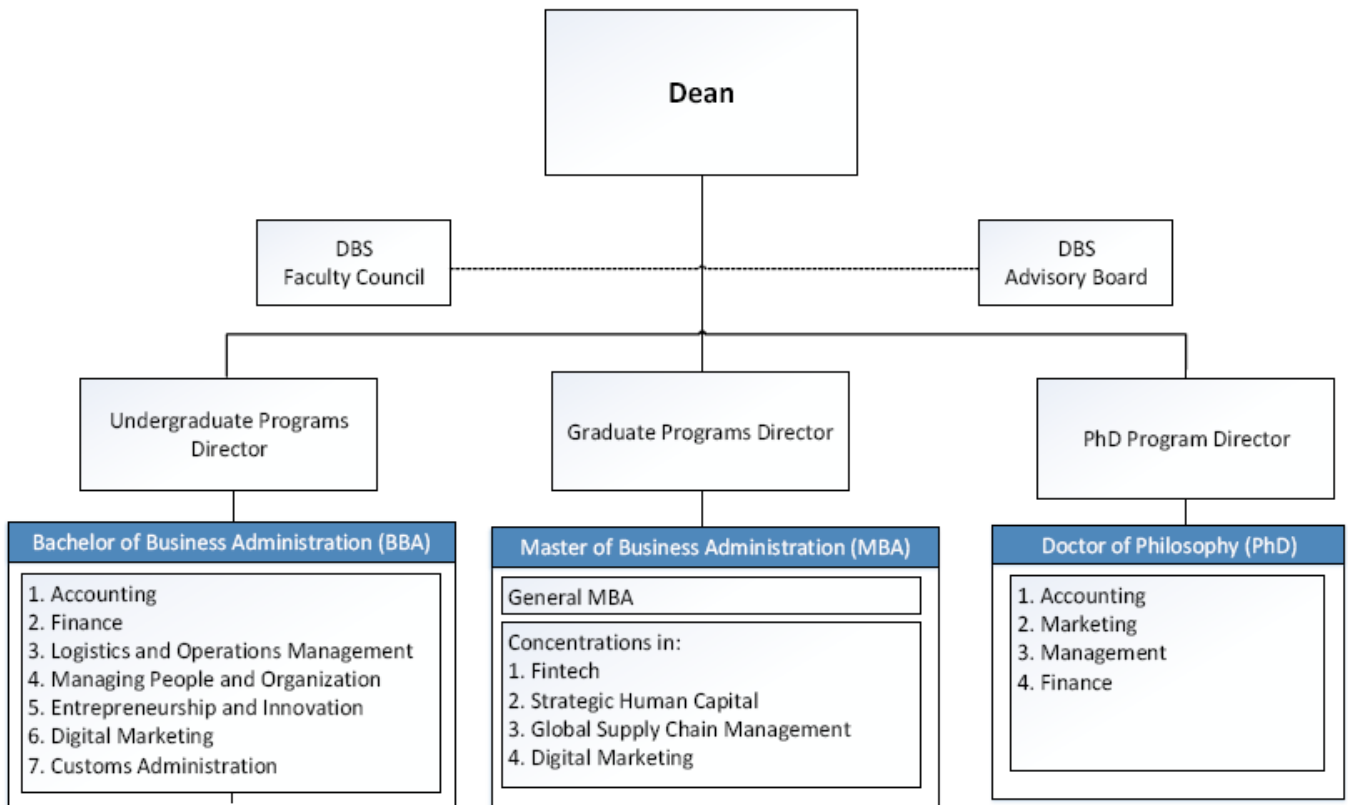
Dean

DBS
Faculty Council

DBS
Advisory Board

Undergraduate Programs Director

Graduate Programs Director

PhD Program Director

Bachelor of Business Administration (BBA)

1. Accounting
2. Finance
3. Logistics and Operations Management
4. Managing People and Organization
5. Entrepreneurship and Innovation
6. Digital Marketing
7. Customs Administration

Master of Business Administration (MBA)

General MBA

Concentrations in:
1. Fintech
2. Strategic Human Capital
3. Global Supply Chain Management
4. Digital Marketing

Doctor of Philosophy (PhD)

1. Accounting
2. Marketing
3. Management
4. Finance